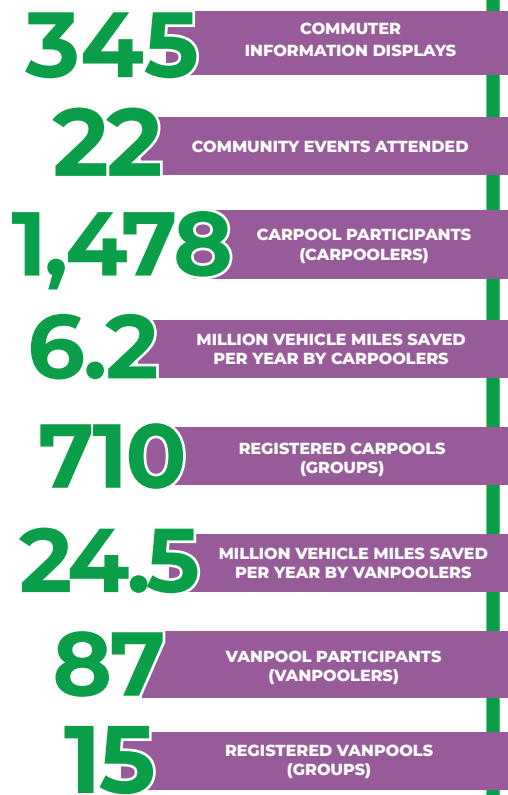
345 COMMUTER INFORMATION DISPLAYS

22 COMMUNITY EVENTS ATTENDED

1,478 CARPOOL PARTICIPANTS (CARPOOLERS)

6.2 MILLION VEHICLE MILES SAVED PER YEAR BY CARPOOLERS

710 REGISTERED CARPOOLS (GROUPS)

24.5 MILLION VEHICLE MILES SAVED PER YEAR BY VANPOOLERS

87 VANPOOL PARTICIPANTS (VANPOOLERS)

15 REGISTERED VANPOOLS (GROUPS)